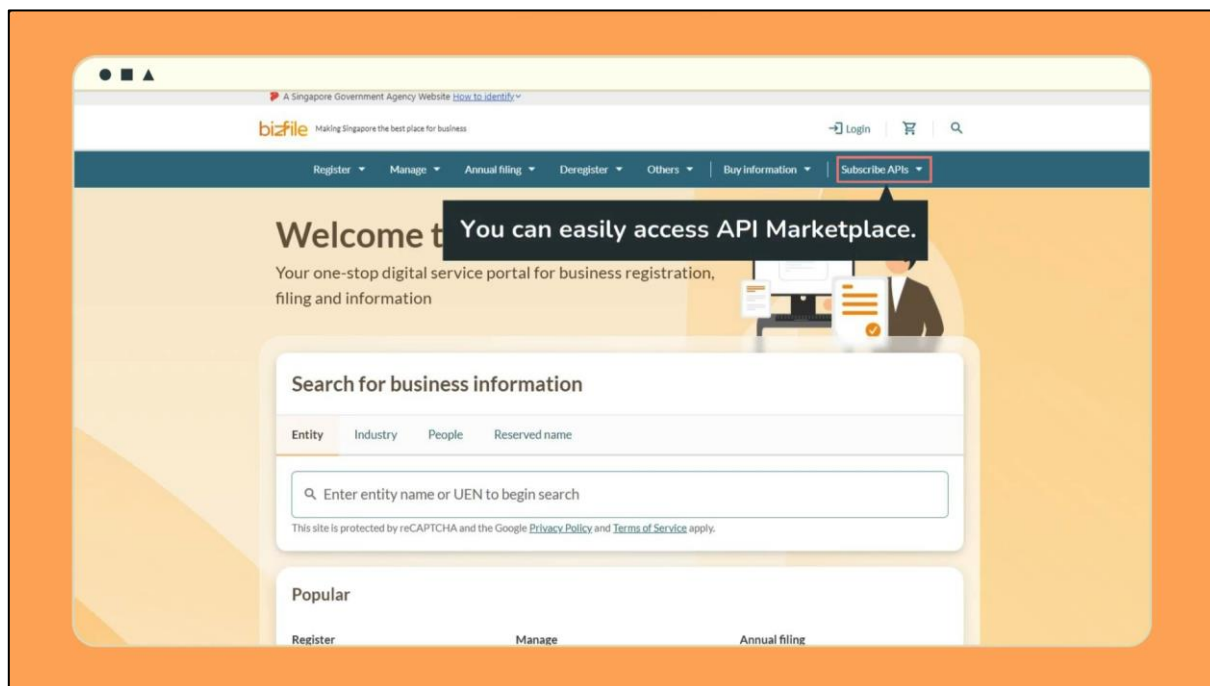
A Singapore Government Agency Website How to identify

bizfile Making Singapore the best place for business

Login

Register ▾ Manage ▾ Annual filing ▾ Deregister ▾ Others ▾ Buy information ▾ Subscribe APIs ▾

You can easily access API Marketplace.

Welcome t

Your one-stop digital service portal for business registration, filing and information

Search for business information

Entity Industry People Reserved name

Enter entity name or UEN to begin search

This site is protected by reCAPTCHA and the Google Privacy Policy and Terms of Service apply.

Popular

Register

Manage

Annual filing